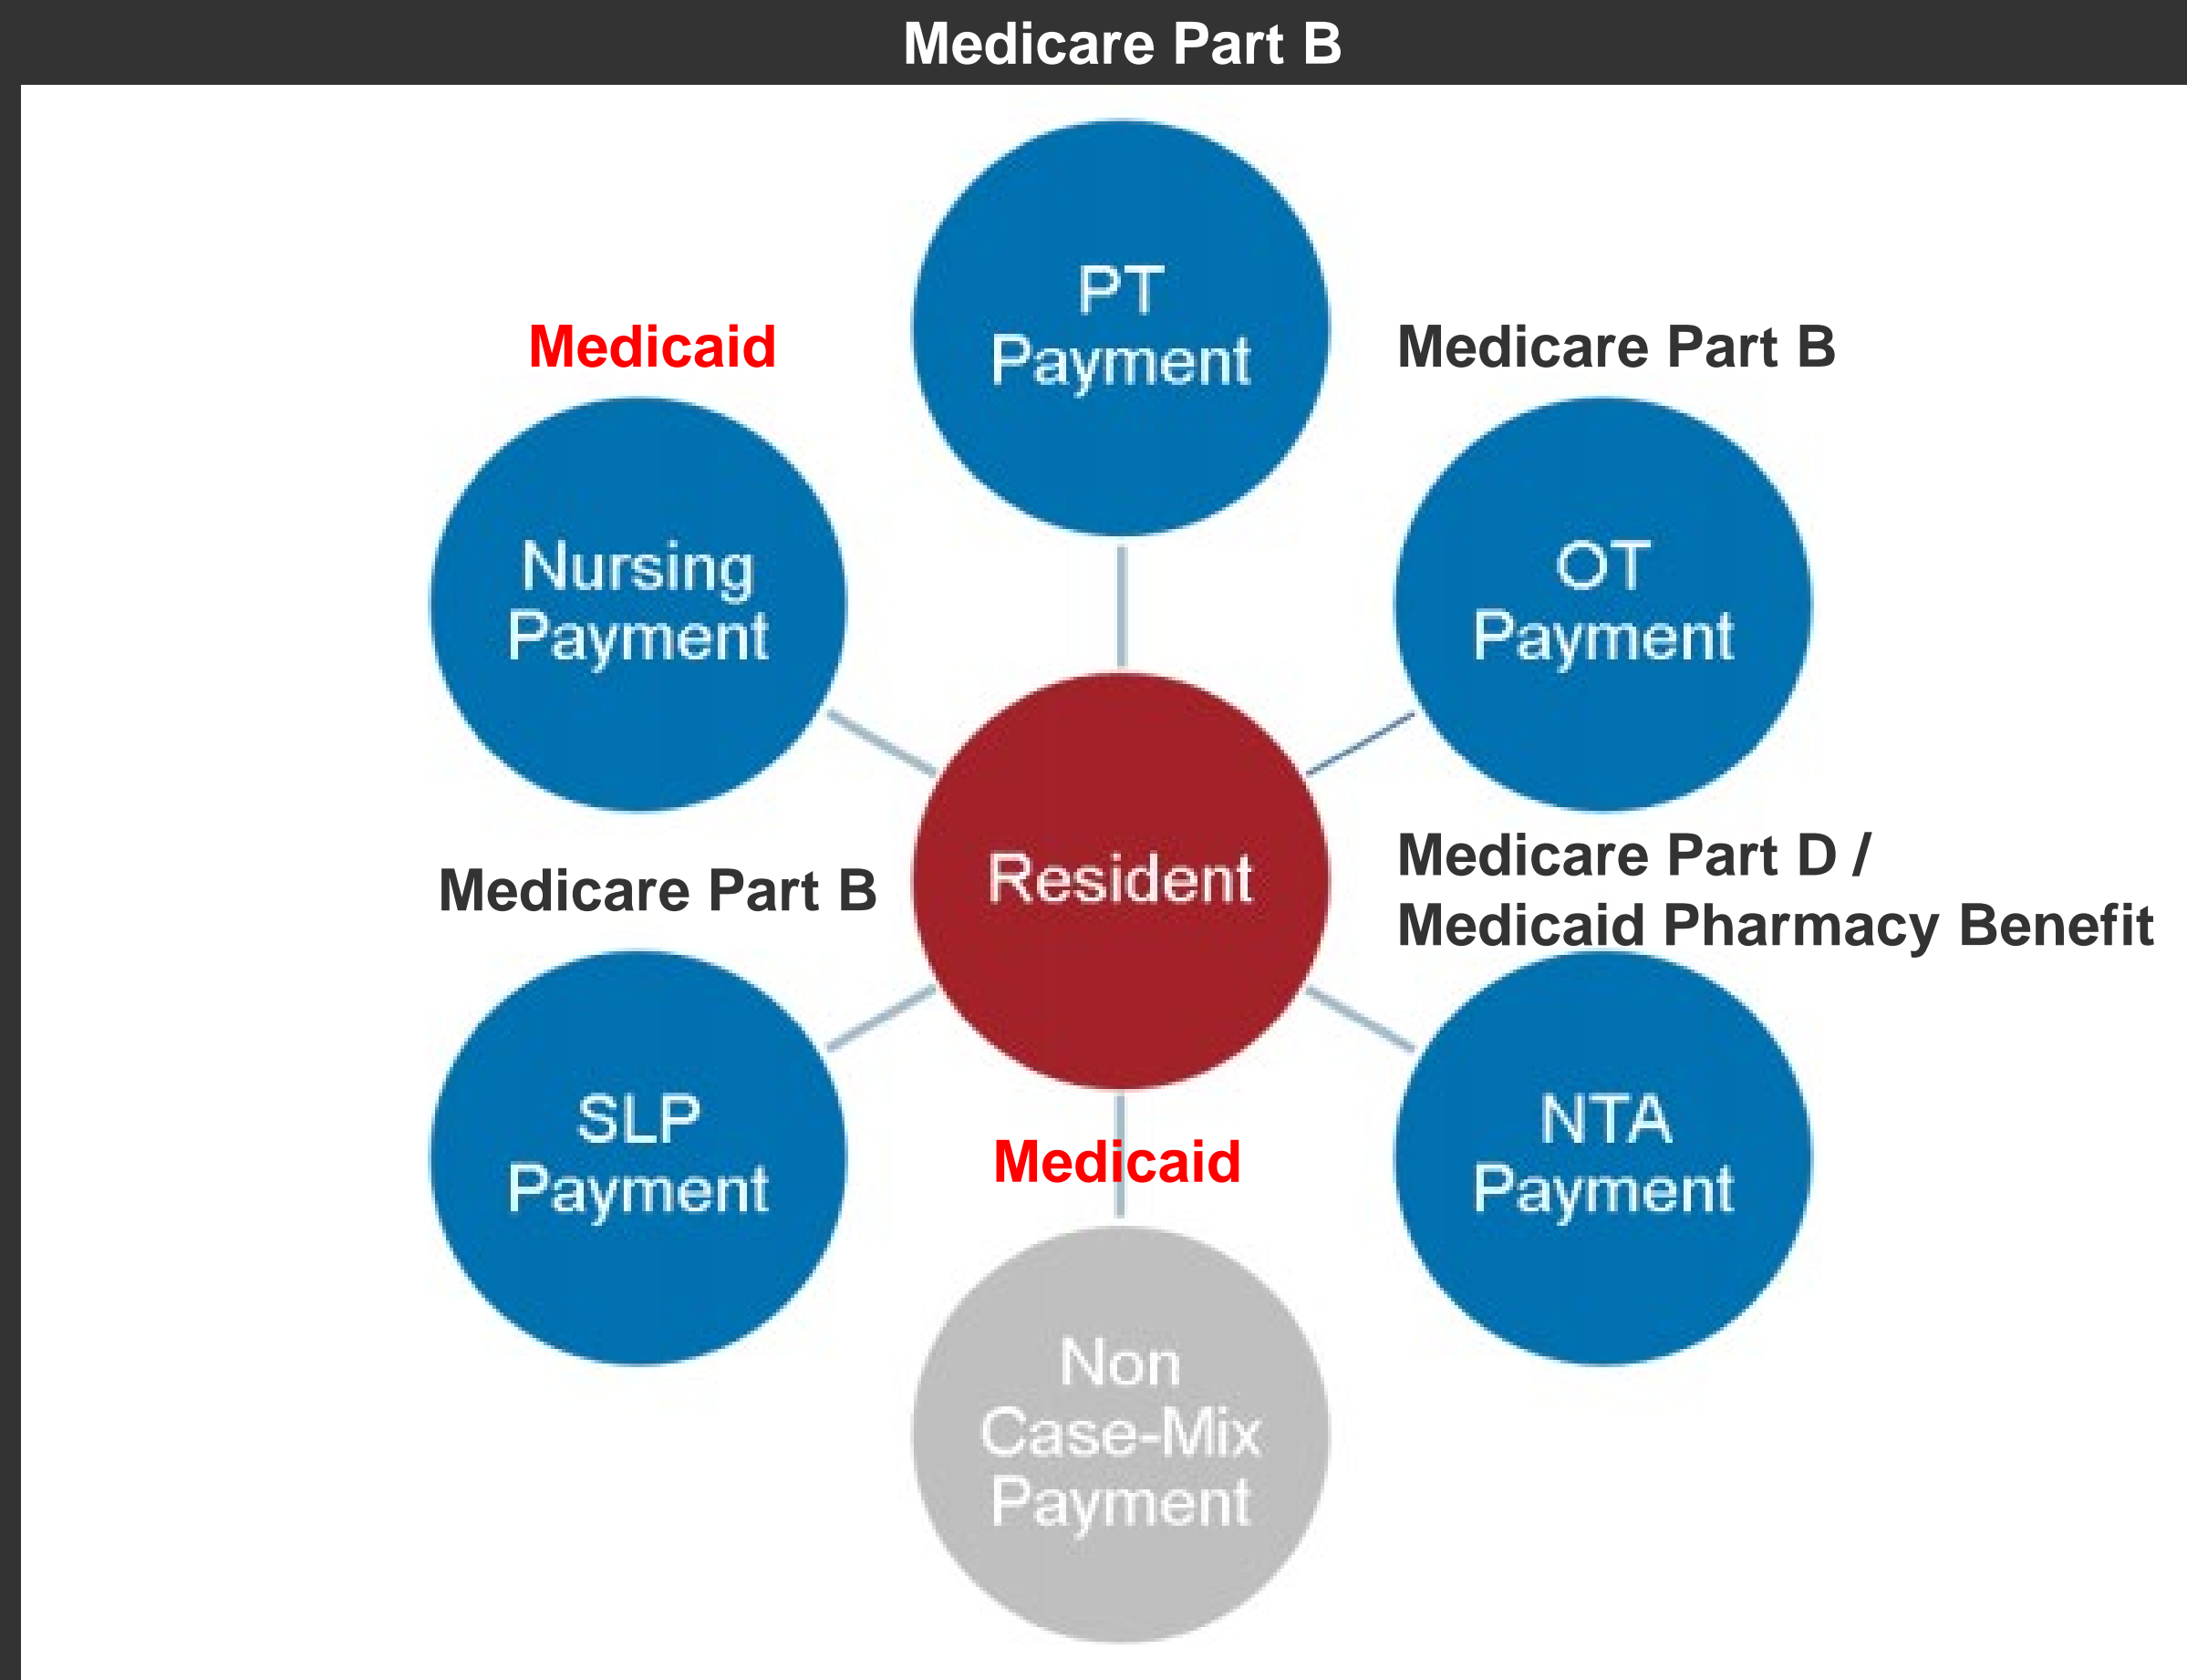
Medicare Part B

PT Payment

Medicaid

Medicare Part B

Nursing Payment

OT Payment

Resident

Medicare Part B

Medicare Part D / Medicaid Pharmacy Benefit

SLP Payment

Medicaid

NTA Payment

Non Case-Mix Payment